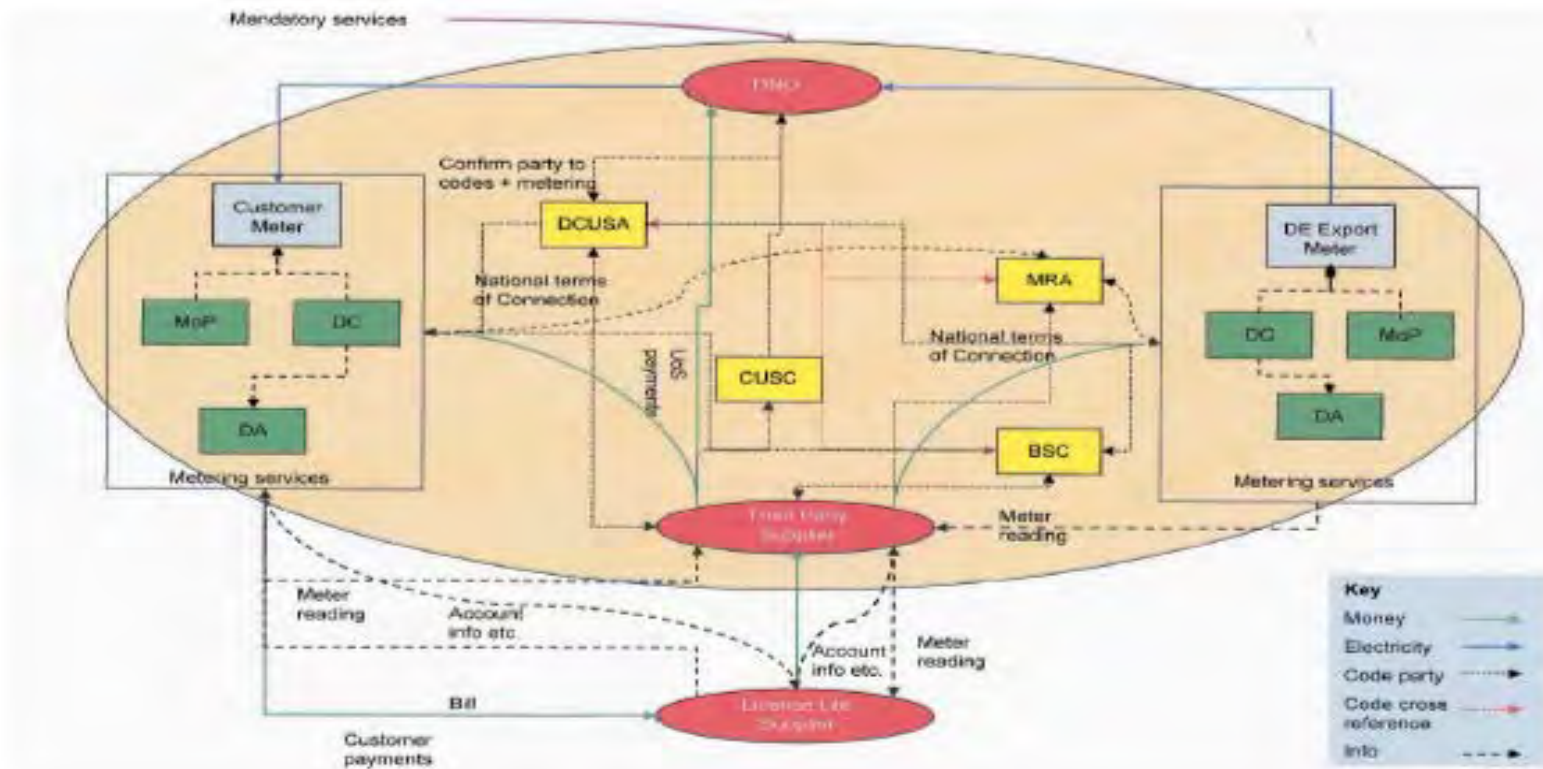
Mandatory services

DNO

Confirm party to codes + metering

Customer Meter

DCUSA

National terms of Connection

MoP

DC

DA

Metering services

UoS payments

CUSC

MRA

National terms of Connection

BSC

DE Export Meter

DC

MoP

DA

Metering services

Third Party Supplier

Meter reading

Meter reading

Account info etc.

Account info etc.

Meter reading

Bill

Licence Lite Supplier

Customer payments

Key

Money

Electricity

Code party

Code cross reference

Info